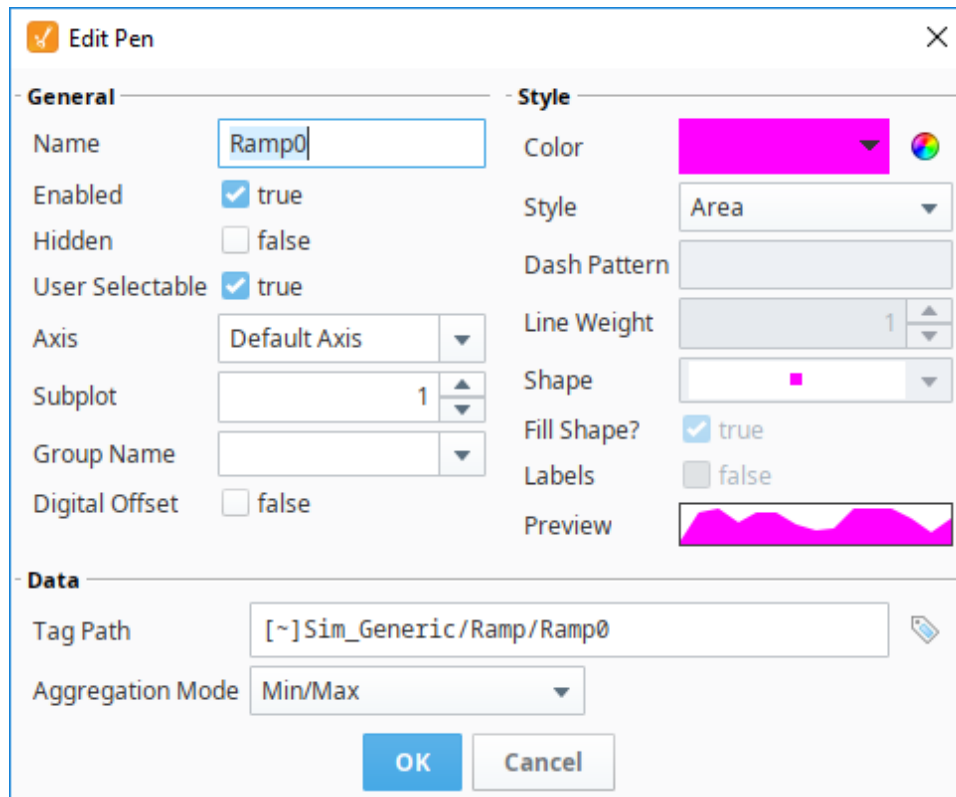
Edit Pen

General
Name Ramp0
Enabled true
Hidden false
User Selectable true
Axis Default Axis
Subplot 1
Group Name
Digital Offset false

Style
Color
Style Area
Dash Pattern
Line Weight 1
Shape
Fill Shape? true
Labels false
Preview

Data
Tag Path [~]Sim_Generic/Ramp/Ramp0
Aggregation Mode Min/Max

OK Cancel